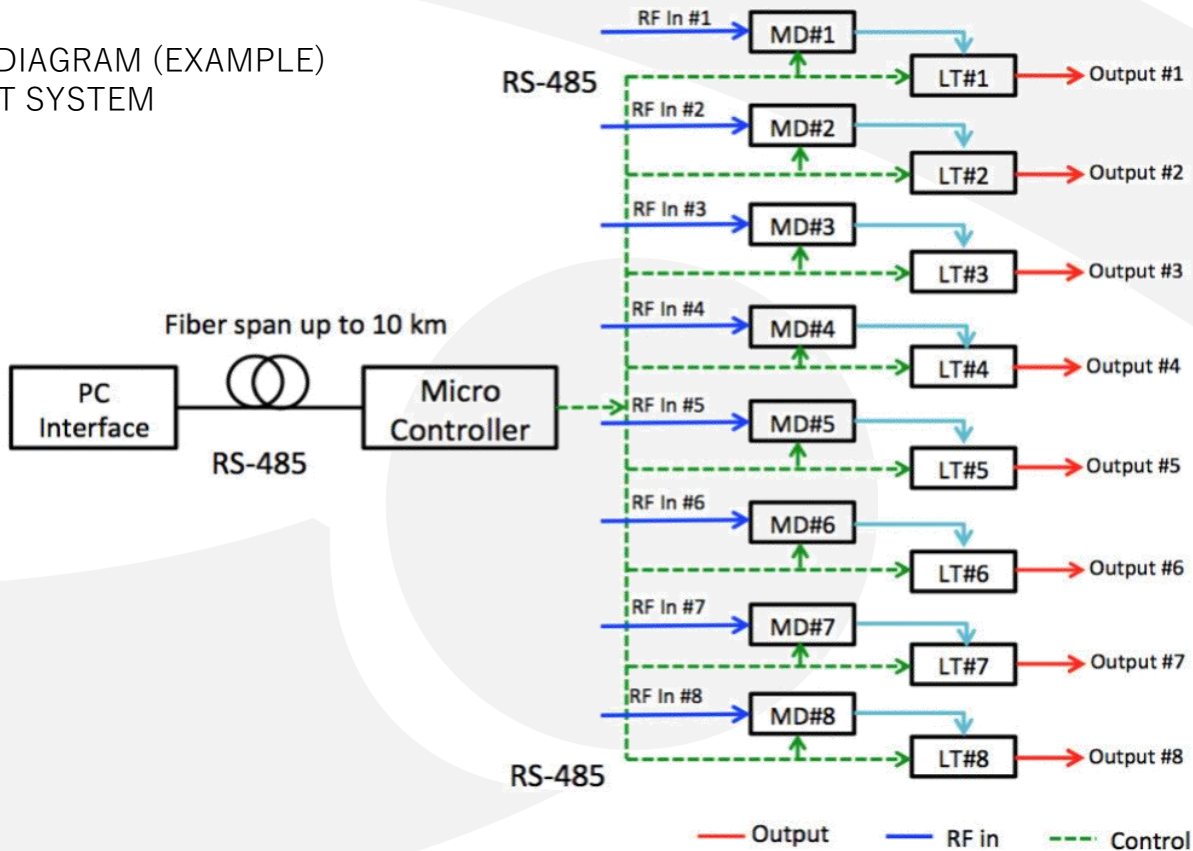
DIAGRAM (EXAMPLE)
T SYSTEM

RS-485

RF In #1
MD#1
LT#1
Output #1

RF In #2
MD#2
LT#2
Output #2

RF In #3
MD#3
LT#3
Output #3

Fiber span up to 10 km

PC Interface

Micro Controller

RS-485

RF In #4
MD#4
LT#4
Output #4

RF In #5
MD#5
LT#5
Output #5

RF In #6
MD#6
LT#6
Output #6

RF In #7
MD#7
LT#7
Output #7

RF In #8
MD#8
LT#8
Output #8

RS-485

Output
RF in
Control